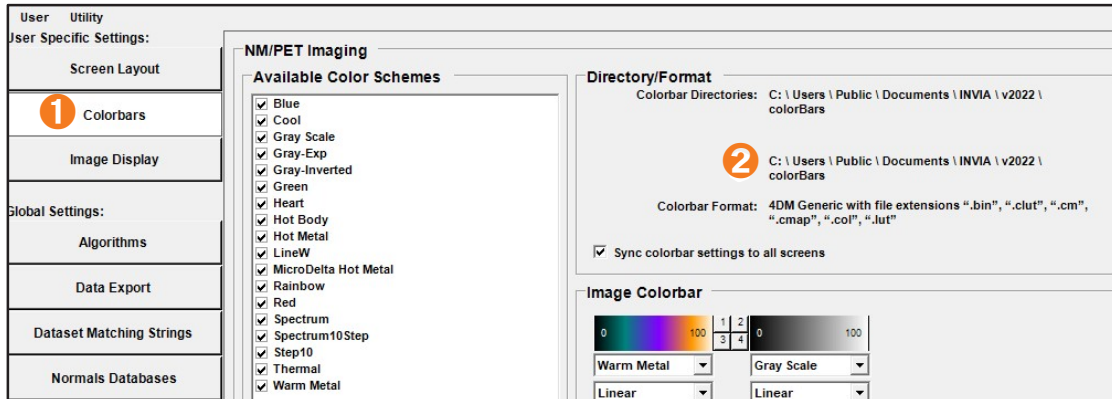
User Utility
User Specific Settings:
Screen Layout
1 Colorbars
Image Display
Global Settings:
Algorithms
Data Export
Dataset Matching Strings
Normals Databases

NM/PET Imaging
Available Color Schemes
☑ Blue
☑ Cool
☑ Gray Scale
☑ Gray-Exp
☑ Gray-Inverted
☑ Green
☑ Heart
☑ Hot Body
☑ Hot Metal
☑ LineW
☑ MicroDelta Hot Metal
☑ Rainbow
☑ Red
☑ Spectrum
☑ Spectrum10Step
☑ Step10
☑ Thermal
☑ Warm Metal

Directory/Format
Colorbar Directories: C: \ Users \ Public \ Documents \ INVIA \ v2022 \ colorBars
2 C: \ Users \ Public \ Documents \ INVIA \ v2022 \ colorBars
Colorbar Format: 4DM Generic with file extensions ".bin", ".clut", ".cm", ".cmap", ".col", ".lut"
☑ Sync colorbar settings to all screens

Image Colorbar
0 100
1 2
3 4
0 100
Warm Metal
Gray Scale
Linear
Linear